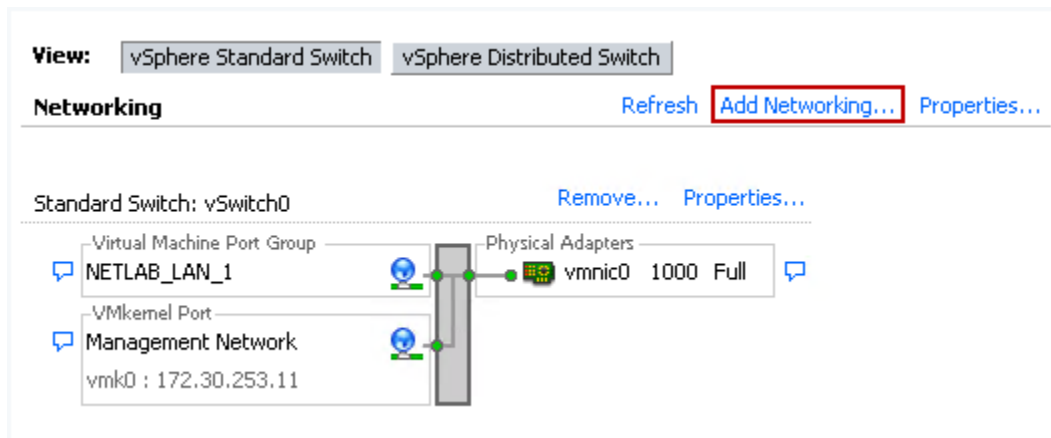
View: vSphere Standard Switch vSphere Distributed Switch

Networking

Refresh Add Networking... Properties...

Standard Switch: vSwitch0

Remove... Properties...

Virtual Machine Port Group
NETLAB_LAN_1

VMkernel Port
Management Network
vmk0 : 172.30.253.11

Physical Adapters
vmnic0 1000 Full